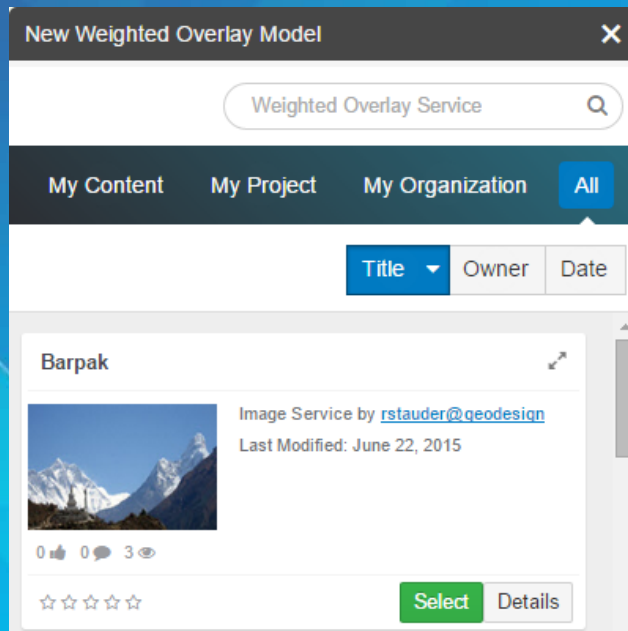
New Weighted Overlay Model ×

Weighted Overlay Service

My Content My Project My Organization All

Title Owner Date

Barpak

Image Service by rstauder@geodesign

Last Modified: June 22, 2015

0 0 3

Select Details